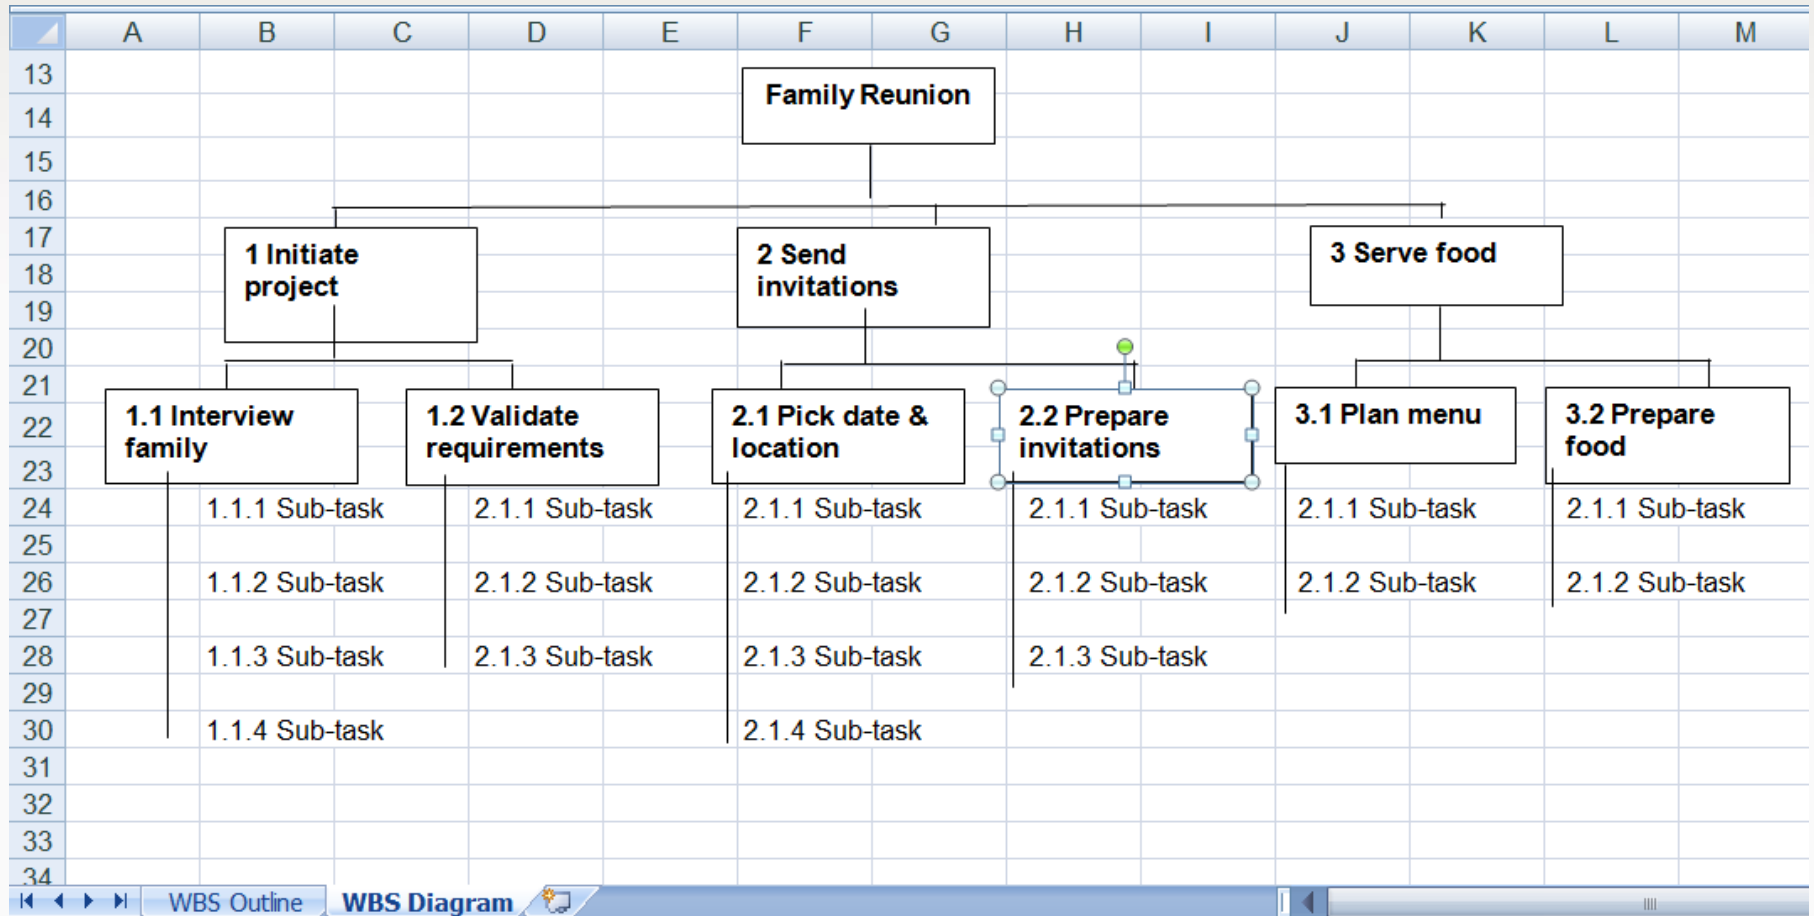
| | A | B | C | D | E | F | G | H | I | J | K | L | M |
|---|---|---|---|---|---|---|---|---|---|---|---|---|---|
| 13 | | | | | | | | | | | | | |
| 14 | | | | | | | | | | | | | |
| 15 | | | | | | | | | | | | | |
| 16 | | | | | | | | | | | | | |
| 17 | | | | | | | | | | | | | |
| 18 | | | | | | | | | | | | | |
| 19 | | | | | | | | | | | | | |
| 20 | | | | | | | | | | | | | |
| 21 | | | | | | | | | | | | | |
| 22 | | | | | | | | | | | | | |
| 23 | | | | | | | | | | | | | |
| 24 | | 1.1.1 Sub-task | | 2.1.1 Sub-task | | 2.1.1 Sub-task | | 2.1.1 Sub-task | | 2.1.1 Sub-task | | 2.1.1 Sub-task | |
| 25 | | | | | | | | | | | | | |
| 26 | | 1.1.2 Sub-task | | 2.1.2 Sub-task | | 2.1.2 Sub-task | | 2.1.2 Sub-task | | 2.1.2 Sub-task | | 2.1.2 Sub-task | |
| 27 | | | | | | | | | | | | | |
| 28 | | 1.1.3 Sub-task | | 2.1.3 Sub-task | | 2.1.3 Sub-task | | 2.1.3 Sub-task | | | | | |
| 29 | | | | | | | | | | | | | |
| 30 | | 1.1.4 Sub-task | | | | 2.1.4 Sub-task | | | | | | | |
| 31 | | | | | | | | | | | | | |
| 32 | | | | | | | | | | | | | |
| 33 | | | | | | | | | | | | | |
| 34 | | | | | | | | | | | | | |

Family Reunion

1 Initiate project

2 Send invitations

3 Serve food

1.1 Interview family

1.2 Validate requirements

2.1 Pick date & location

2.2 Prepare invitations

3.1 Plan menu

3.2 Prepare food

WBS Outline
WBS Diagram